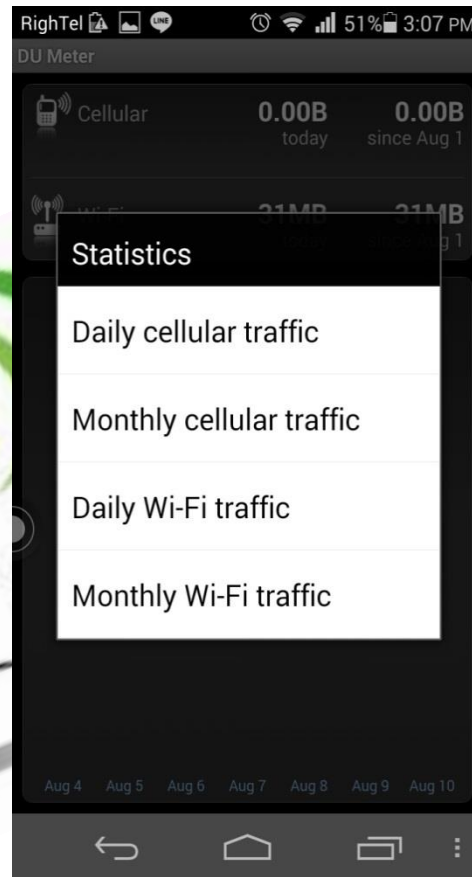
RighTel LINE 51% 3:07 PM

DU Meter

Cellular 0.00B today 0.00B since Aug 1

Wi-Fi 31MB today 31MB since Aug 1

Statistics

Daily cellular traffic

Monthly cellular traffic

Daily Wi-Fi traffic

Monthly Wi-Fi traffic

Aug 4 Aug 5 Aug 6 Aug 7 Aug 8 Aug 9 Aug 10